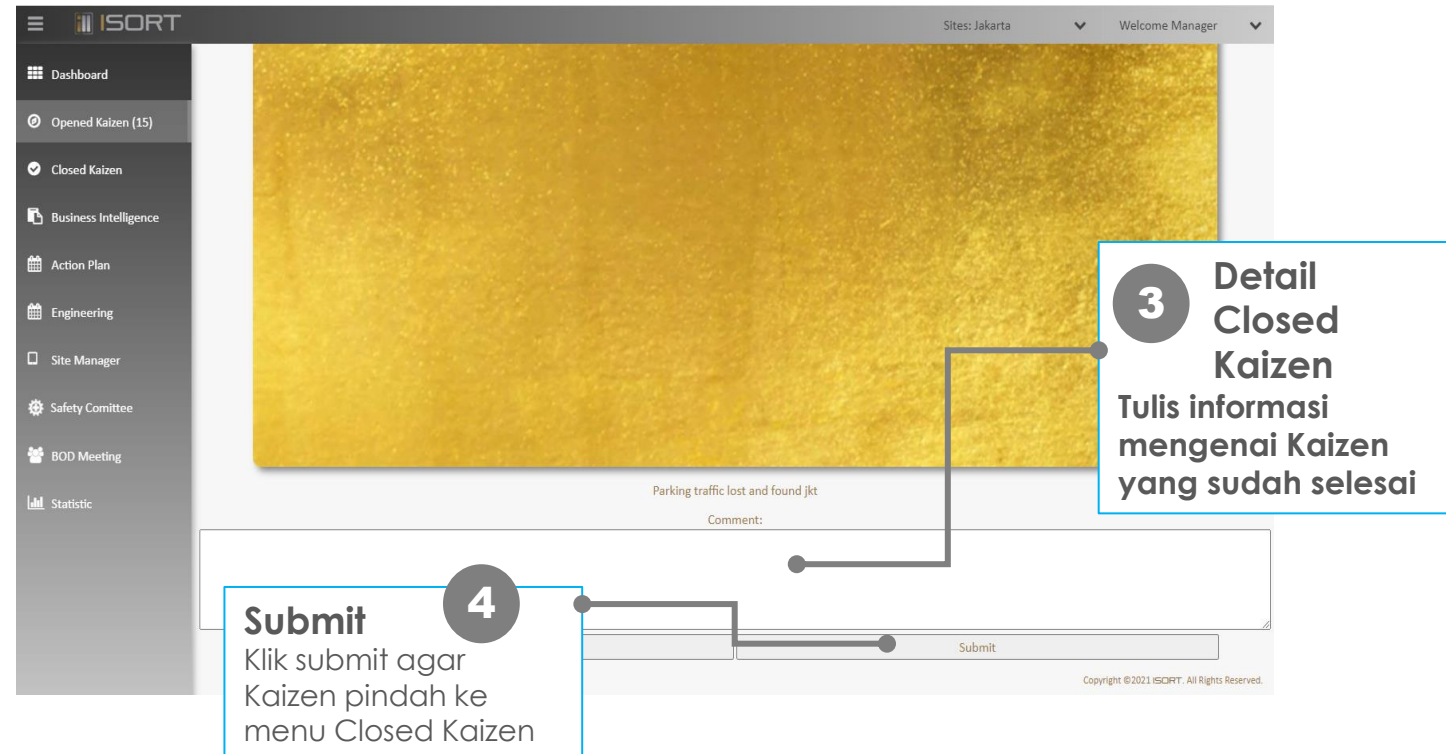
ISORT

Sites: Jakarta

Welcome Manager

Dashboard

Opened Kaizen (15)

Closed Kaizen

Business Intelligence

Action Plan

Engineering

Site Manager

Safety Comittee

BOD Meeting

Statistic

3 Detail Closed Kaizen

Tulis informasi mengenai Kaizen yang sudah selesai

Parking traffic lost and found jkt

Comment:

4 Submit

Klik submit agar Kaizen pindah ke menu Closed Kaizen

Submit

Copyright ©2021 ISORT. All Rights Reserved.